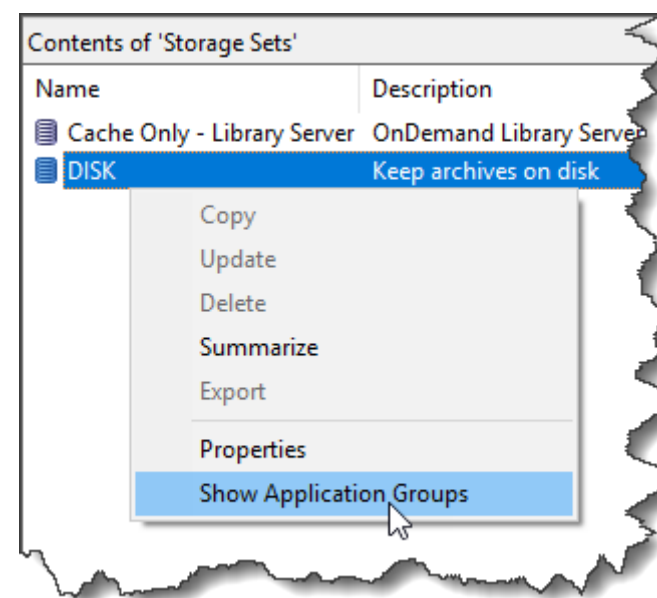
Contents of 'Storage Sets'

| Name | Description |
|---|---|
| Cache Only - Library Server | OnDemand Library Server |
| DISK | Keep archives on disk |

Copy
Update
Delete
Summarize
Export
Properties
Show Application Groups